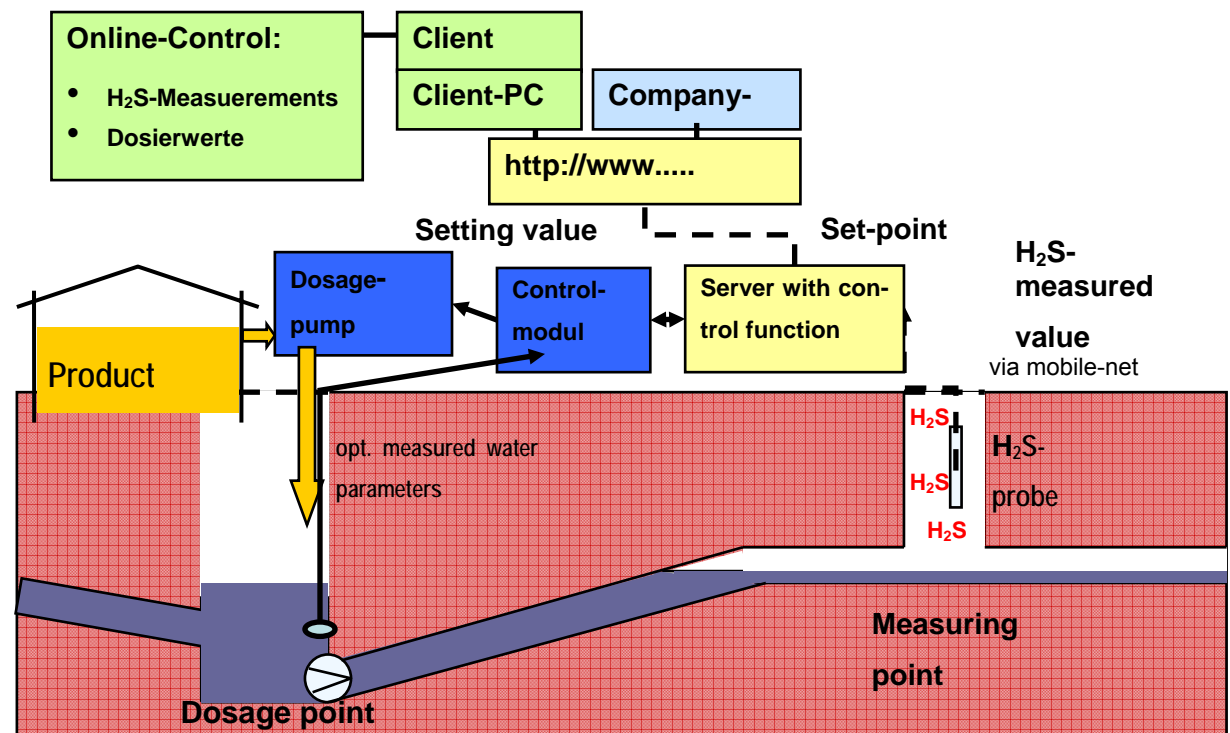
Online-Control:

- $H_2S$-Measuerements
- Dosierwerte

Client

Client-PC

Company-

http://www.....

Setting value

Set-point

$H_2S$-measured value

via mobile-net

Dosage-pump

Control-modul

Server with control function

Product

opt. measured water parameters

$H_2S$

$H_2S$

$H_2S$

$H_2S$-probe

Measuring point

Dosage point